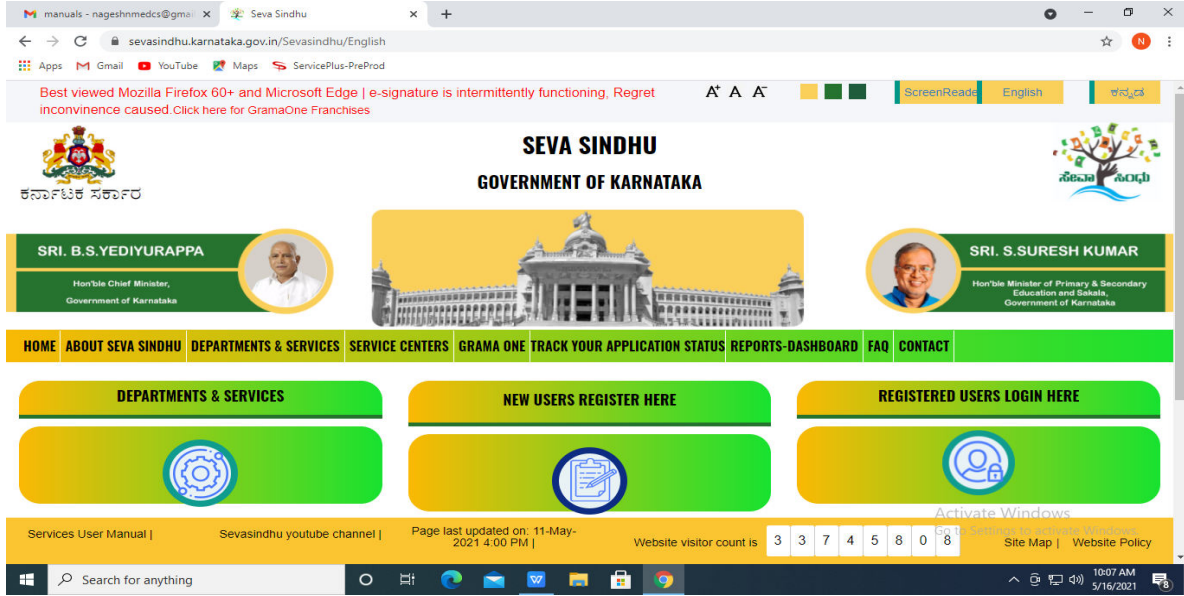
manuals - nageshnmedcs@gma ×
Seva Sindhu ×
+

sevasindhu.karnataka.gov.in/Sevasindhu/English

Apps Gmail YouTube Maps ServicePlus-PreProd

Best viewed Mozilla Firefox 60+ and Microsoft Edge | e-signature is intermittently functioning, Regret inconvinence caused.Click here for GramaOne Franchises

A⁺ A A⁻

ScreenReade English ಕನ್ನಡ

ಕರ್ನಾಟಕ ಸರ್ಕಾರ

SEVA SINDHU

GOVERNMENT OF KARNATAKA

ಸೇವಾ ಸಿಂಧು

SRI. B.S.YEDIYURAPPA
Hon'ble Chief Minister, Government of Karnataka

SRI. S.SURESH KUMAR
Hon'ble Minister of Primary & Secondary Education and Sakala, Government of Karnataka

HOME ABOUT SEVA SINDHU DEPARTMENTS & SERVICES SERVICE CENTERS GRAMA ONE TRACK YOUR APPLICATION STATUS REPORTS-DASHBOARD FAQ CONTACT

DEPARTMENTS & SERVICES

NEW USERS REGISTER HERE

REGISTERED USERS LOGIN HERE

Activate Windows
Go to Settings to activate Windows.

Services User Manual | Sevasindhu youtube channel | Page last updated on: 11-May-2021 4:00 PM | Website visitor count is 3 3 7 4 5 8 0 8 Site Map | Website Policy

Search for anything

10:07 AM
5/16/2021

8